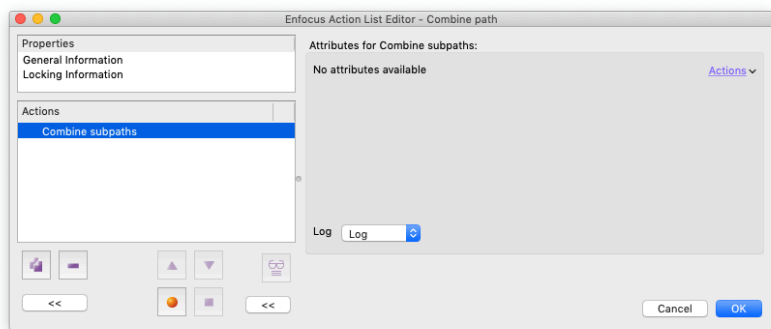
Enfocus Action List Editor - Combine path

Properties
General Information
Locking Information

Actions
Combine subpaths

<<
<<

Attributes for Combine subpaths:
No attributes available
Actions

Log Log

Cancel OK